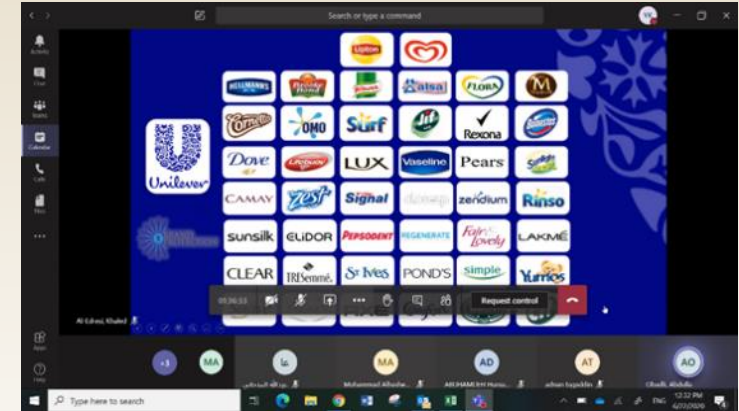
Search or type a command

Activity
Chat
Teams
Calendar
Calls
Files
Apps
Help

Lipton
HELLMANN'S
Knorr
Maizena
FLORA
Magnum
Cornetto
OMO
Surf
Jif
Rexona
Domestos
Dove
Lifebuoy
LUX
Vaseline
Pears
Sunlight
Unilever
CAMAY
Zest
Signal
zendium
Rinso
sunsilk
ELIDOR
PEPSODENT
REGENERATE
Fair & Lovely
LAKMÉ
CLEAR
TRESemmé
St Ives
POND'S
simple
Yumos

00:36:53
Request control

Al Edressi, Khaled

+3
MA
Mohammad Albishe...
AD
ABUHAMEEH Hamza...
AT
adnan tagaddin
AO
Obaidli, Abdulla

Type here to search
12:32 PM
6/27/2020
ENG